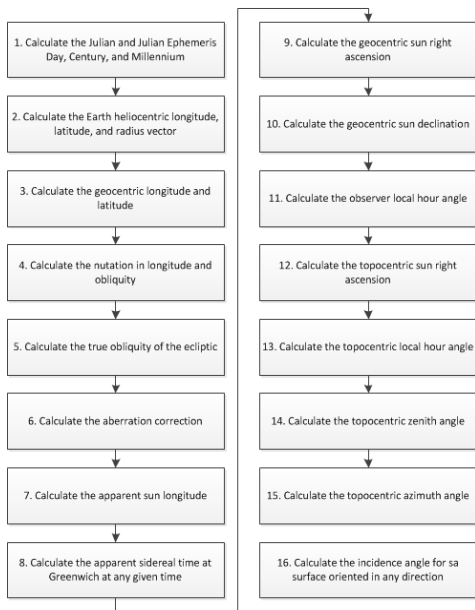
1. Calculate the Julian and Julian Ephemeris Day, Century, and Millennium

2. Calculate the Earth heliocentric longitude, latitude, and radius vector

3. Calculate the geocentric longitude and latitude

4. Calculate the nutation in longitude and obliquity

5. Calculate the true obliquity of the ecliptic

6. Calculate the aberration correction

7. Calculate the apparent sun longitude

8. Calculate the apparent sidereal time at Greenwich at any given time

9. Calculate the geocentric sun right ascension

10. Calculate the geocentric sun declination

11. Calculate the observer local hour angle

12. Calculate the topocentric sun right ascension

13. Calculate the topocentric local hour angle

14. Calculate the topocentric zenith angle

15. Calculate the topocentric azimuth angle

16. Calculate the incidence angle for sa surface oriented in any direction